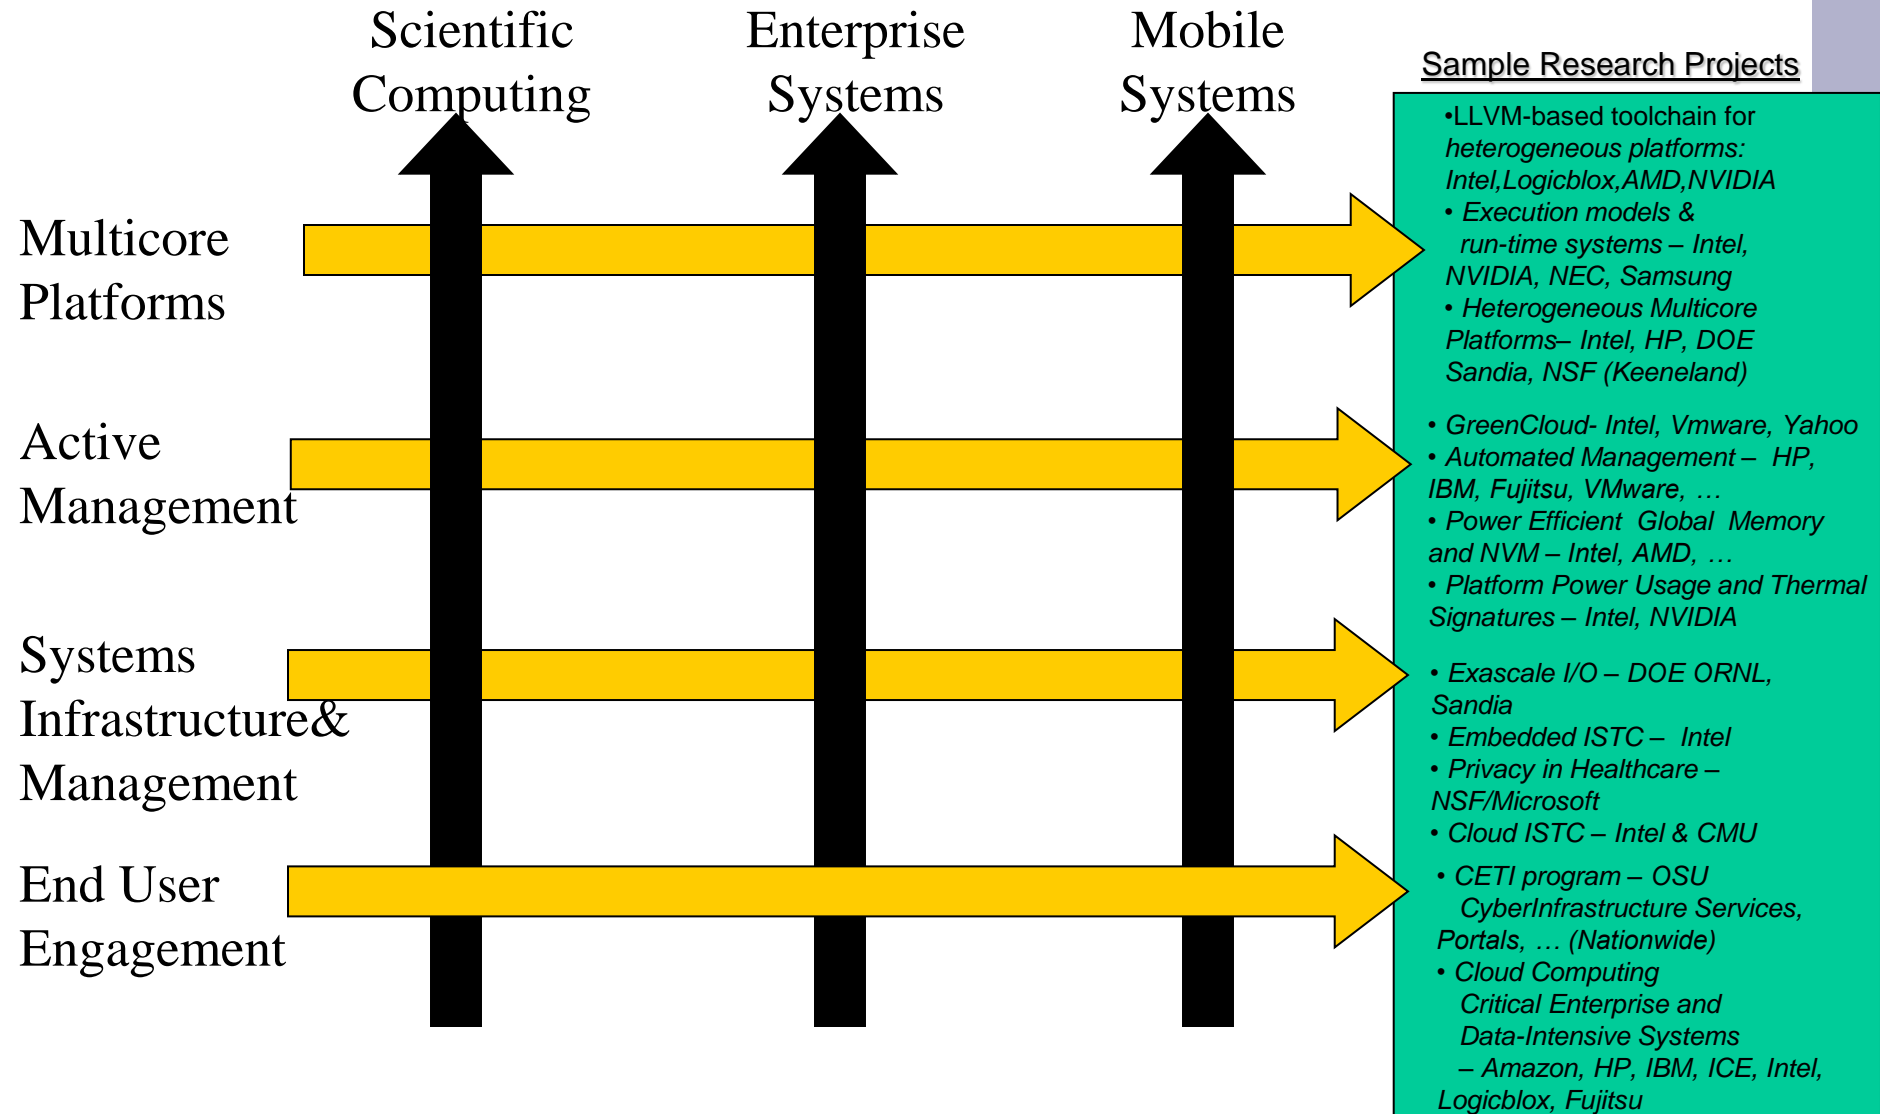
Scientific Computing

Enterprise Systems

Mobile Systems

Sample Research Projects

Multicore Platforms

Active Management

Systems Infrastructure& Management

End User Engagement

•LLVM-based toolchain for heterogeneous platforms: Intel,Logicblox,AMD,NVIDIA
• Execution models & run-time systems – Intel, NVIDIA, NEC, Samsung
• Heterogeneous Multicore Platforms– Intel, HP, DOE Sandia, NSF (Keeneland)

• GreenCloud- Intel, Vmware, Yahoo
• Automated Management – HP, IBM, Fujitsu, VMware, …
• Power Efficient Global Memory and NVM – Intel, AMD, …
• Platform Power Usage and Thermal Signatures – Intel, NVIDIA

• Exascale I/O – DOE ORNL, Sandia
• Embedded ISTC – Intel
• Privacy in Healthcare – NSF/Microsoft
• Cloud ISTC – Intel & CMU

• CETI program – OSU CyberInfrastructure Services, Portals, … (Nationwide)
• Cloud Computing Critical Enterprise and Data-Intensive Systems – Amazon, HP, IBM, ICE, Intel, Logicblox, Fujitsu